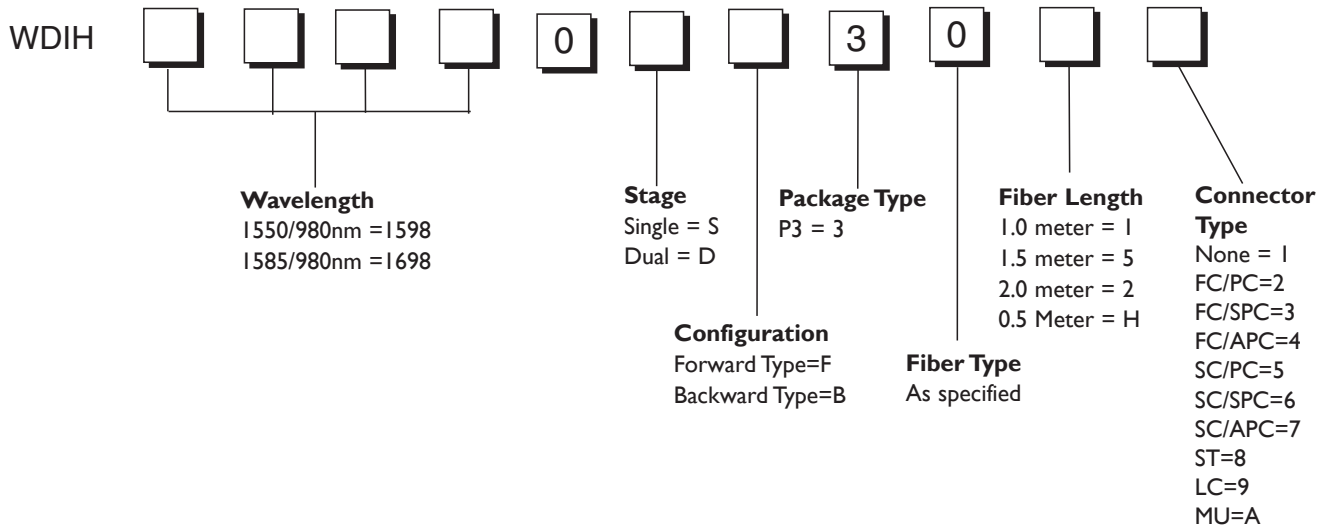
WDIH 0 3 0

Wavelength
1550/980nm =1598
1585/980nm =1698

Stage
Single = S
Dual = D

Package Type
P3 = 3

Fiber Length
1.0 meter = 1
1.5 meter = 5
2.0 meter = 2
0.5 Meter = H

Connector Type
None = 1
FC/PC=2
FC/SPC=3
FC/APC=4
SC/PC=5
SC/SPC=6
SC/APC=7
ST=8
LC=9
MU=A

Configuration
Forward Type=F
Backward Type=B

Fiber Type
As specified